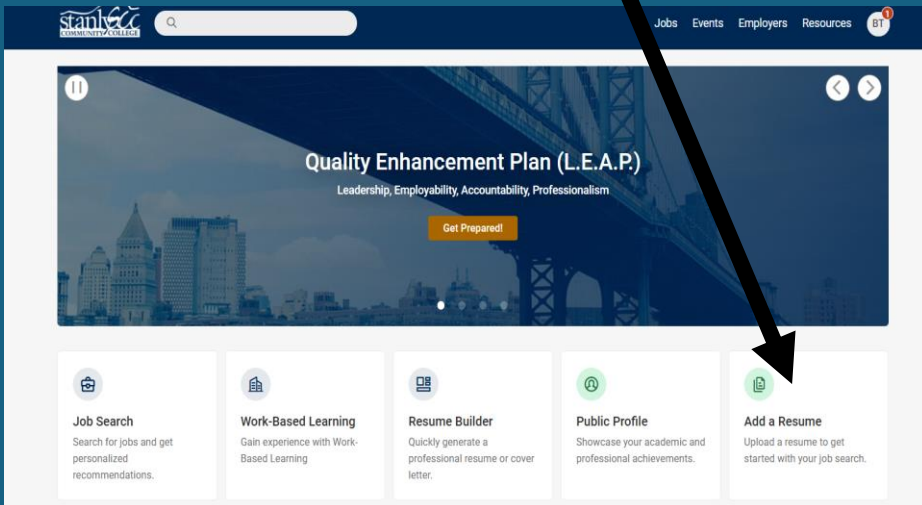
stanly CC COMMUNITY COLLEGE

Jobs Events Employers Resources BT 1

Quality Enhancement Plan (L.E.A.P.)

Leadership, Employability, Accountability, Professionalism

Get Prepared!

Job Search
Search for jobs and get personalized recommendations.

Work-Based Learning
Gain experience with Work-Based Learning

Resume Builder
Quickly generate a professional resume or cover letter.

Public Profile
Showcase your academic and professional achievements.

Add a Resume
Upload a resume to get started with your job search.